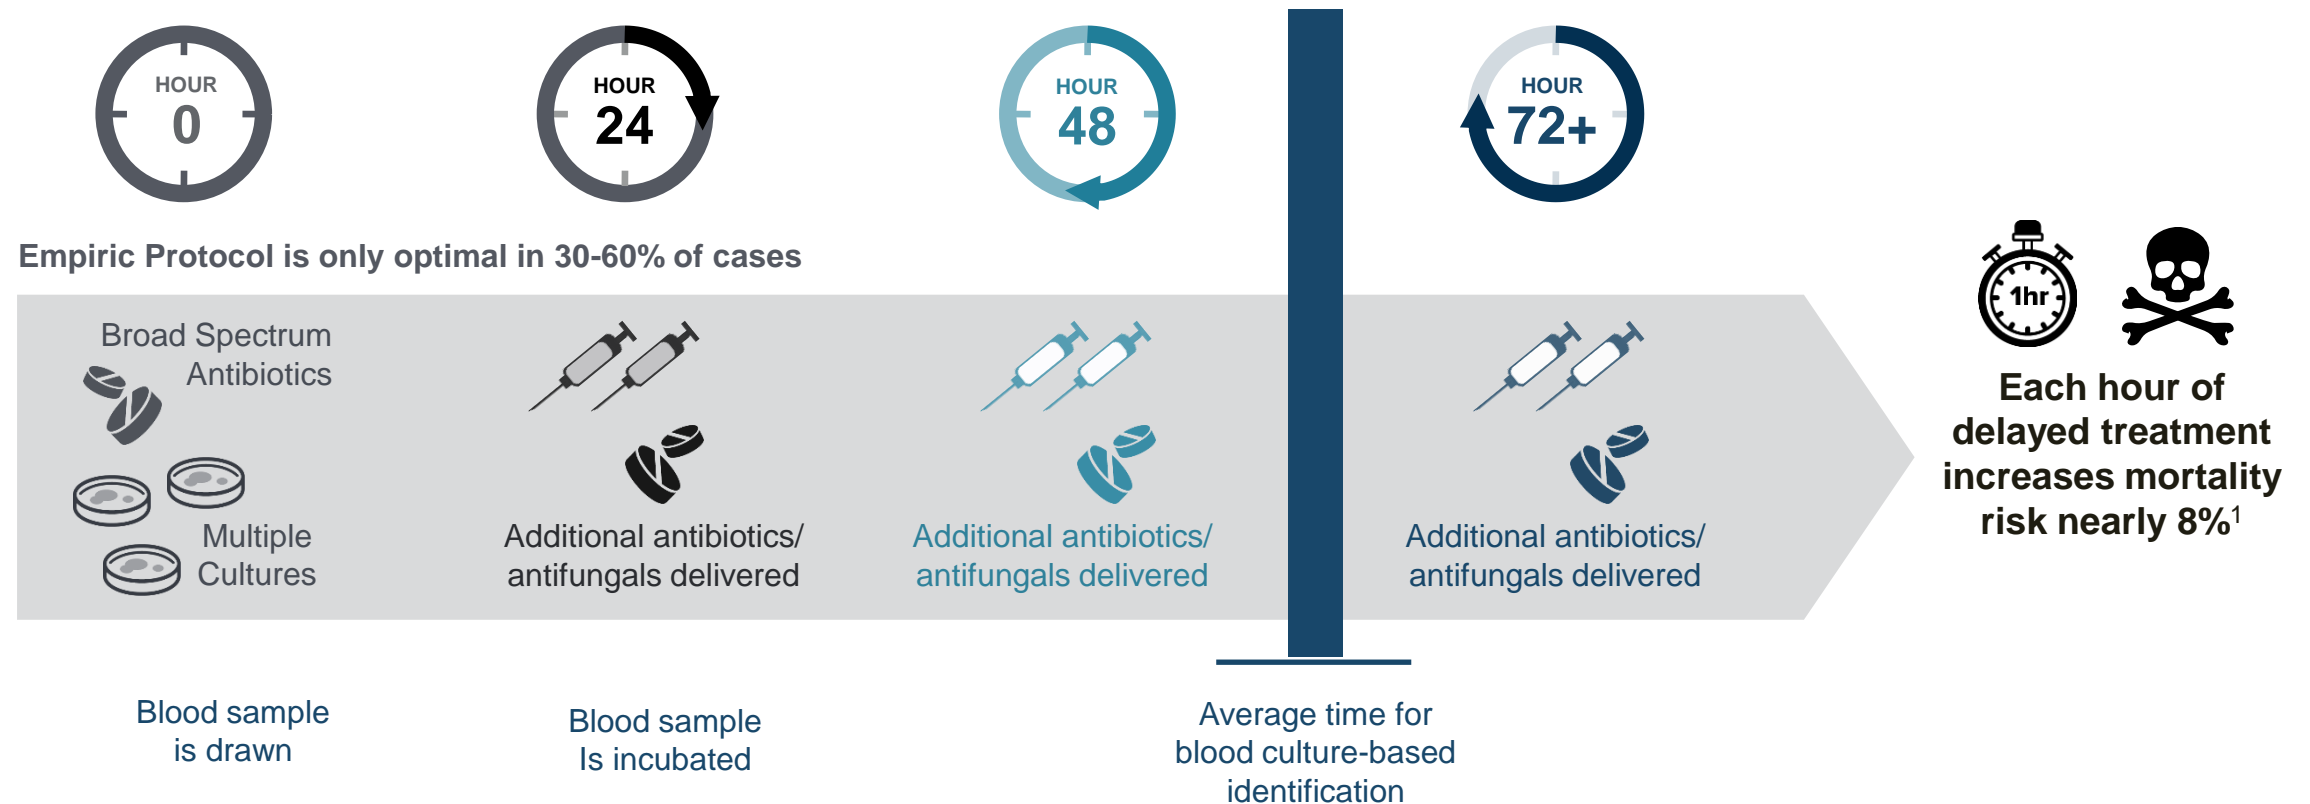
HOUR
0

HOUR
24

HOUR
48

HOUR
72+

Empiric Protocol is only optimal in 30-60% of cases

Broad Spectrum Antibiotics

Multiple Cultures

Additional antibiotics/ antifungals delivered

Additional antibiotics/ antifungals delivered

Additional antibiotics/ antifungals delivered

1hr

Each hour of delayed treatment increases mortality risk nearly 8%$^1$

Blood sample is drawn

Blood sample Is incubated

Average time for blood culture-based identification